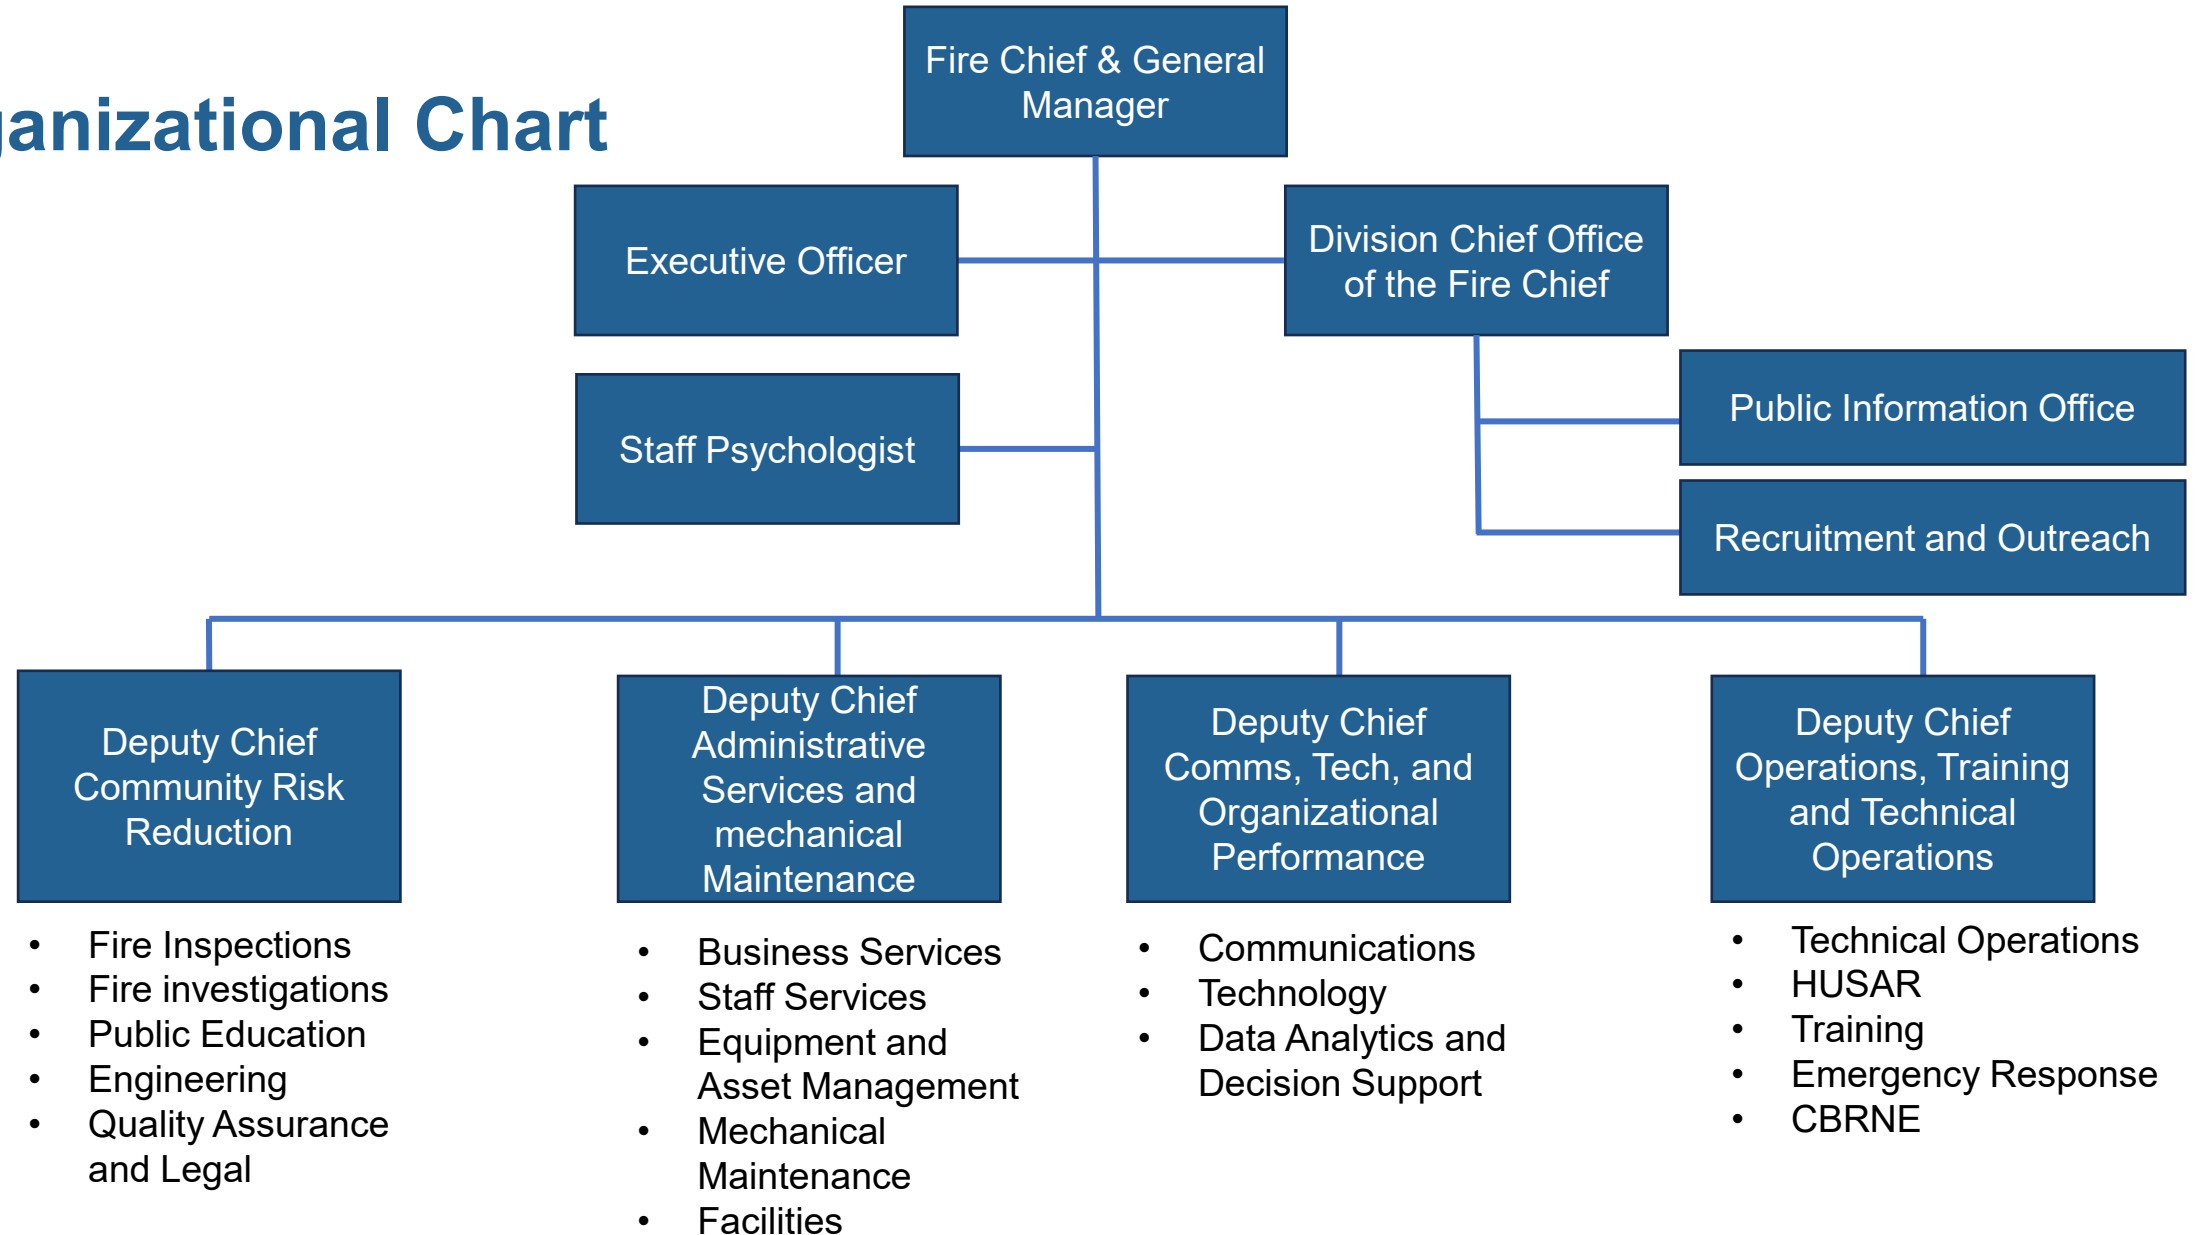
janizational Chart

Fire Chief & General Manager

Executive Officer

Division Chief Office of the Fire Chief

Staff Psychologist

Public Information Office

Recruitment and Outreach

Deputy Chief Community Risk Reduction

- Fire Inspections
- Fire investigations
- Public Education
- Engineering
- Quality Assurance and Legal

Deputy Chief Administrative Services and mechanical Maintenance

- Business Services
- Staff Services
- Equipment and Asset Management
- Mechanical Maintenance
- Facilities

Deputy Chief Comms, Tech, and Organizational Performance

- Communications
- Technology
- Data Analytics and Decision Support

Deputy Chief Operations, Training and Technical Operations

- Technical Operations
- HUSAR
- Training
- Emergency Response
- CBRNE